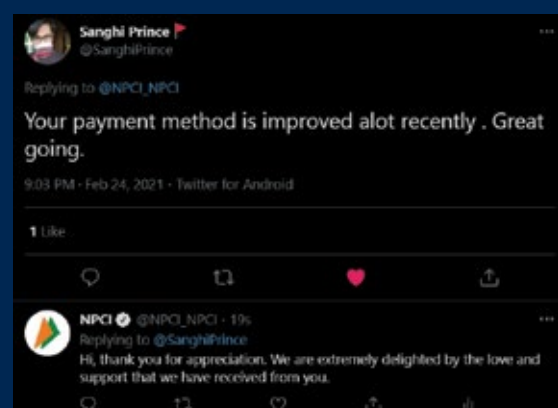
Sanghi Prince
@SanghiPrince

Replying to @NPCI_NPCI

Your payment method is improved alot recently . Great going.

9:03 PM · Feb 24, 2021 · Twitter for Android

1 Like

NPCI @NPCI_NPCI · 19s
Replying to @SanghiPrince
Hi, thank you for appreciation. We are extremely delighted by the love and support that we have received from you.